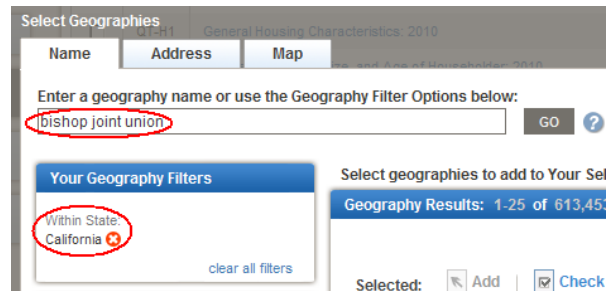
Select Geographies

QT-H1 General Housing Characteristics: 2010

Name | Address | Map

ze, and Age of Householder: 2010

Enter a geography name or use the Geography Filter Options below:

bishop joint union

GO

?

Your Geography Filters

Within State:
California

clear all filters

Select geographies to add to Your Sel

Geography Results: 1-25 of 613,45

Selected: Add | Check